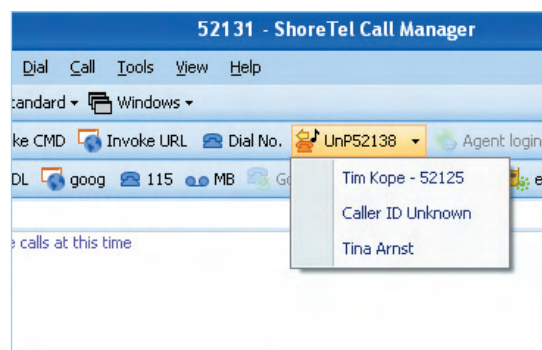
52131 - ShoreTel Call Manager

Dial Call Tools View Help

tandard ▾ Windows ▾

ke CMD Invoke URL Dial No. UnP52138 ▾ Agent login

DL goog 115 MB Go e

Tim Kope - 52125

Caller ID Unknown

Tina Arnst

calls at this time